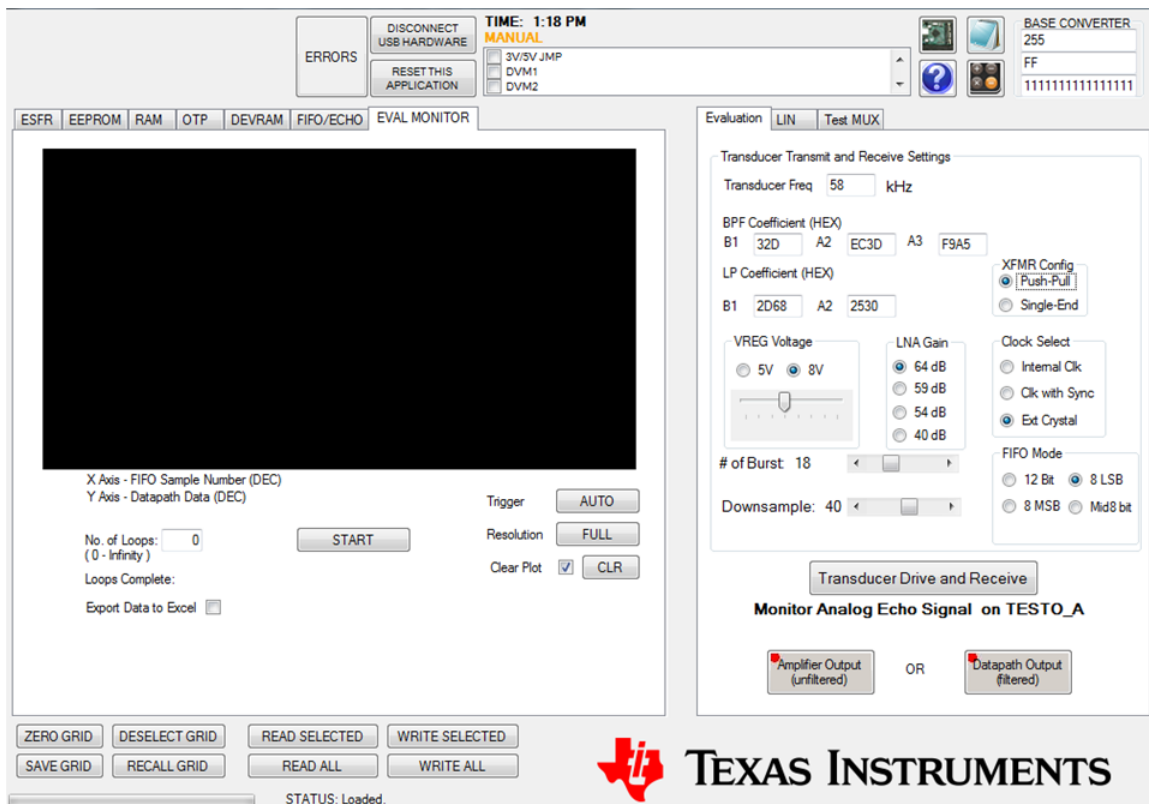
ERRORS

DISCONNECT USB HARDWARE

RESET THIS APPLICATION

TIME: 1:18 PM
MANUAL

3V/5V JMP
DVM1
DVM2

BASE CONVERTER
255
FF
1111111111111111

ESFR | EEPROM | RAM | OTP | DEVRAM | FIFO/ECHO | EVAL MONITOR

X Axis - FIFO Sample Number (DEC)
Y Axis - Datapath Data (DEC)

Trigger AUTO

No. of Loops: 0
( 0 - Infinity )

START

Resolution FULL

Clear Plot CLR

Loops Complete:

Export Data to Excel

Evaluation | LIN | Test MUX

Transducer Transmit and Receive Settings

Transducer Freq 58 kHz

BPF Coefficient (HEX)
B1 32D A2 EC3D A3 F9A5

LP Coefficient (HEX)
B1 2D68 A2 2530

XFMR Config
Push-Pull
Single-End

VREG Voltage
5V 8V

LNA Gain
64 dB
59 dB
54 dB
40 dB

Clock Select
Internal Clk
Clk with Sync
Ext Crystal

# of Burst: 18

Downsample: 40

FIFO Mode
12 Bit 8 LSB
8 MSB Mid8 bit

Transducer Drive and Receive

Monitor Analog Echo Signal on TESTO_A

Amplifier Output (unfiltered)

OR

Datapath Output (filtered)

ZERO GRID | DESELECT GRID | READ SELECTED | WRITE SELECTED
SAVE GRID | RECALL GRID | READ ALL | WRITE ALL

TEXAS INSTRUMENTS

STATUS: Loaded.